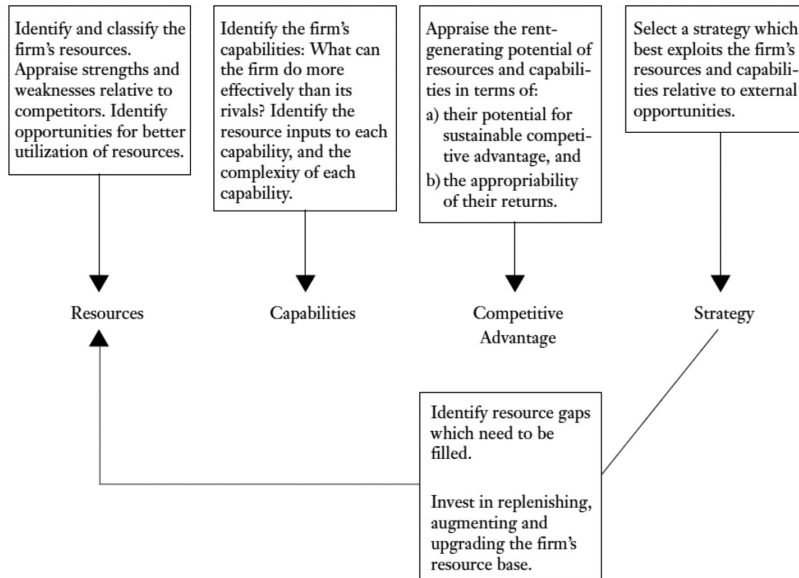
Identify and classify the firm's resources. Appraise strengths and weaknesses relative to competitors. Identify opportunities for better utilization of resources.

Identify the firm's capabilities: What can the firm do more effectively than its rivals? Identify the resource inputs to each capability, and the complexity of each capability.

Appraise the rent-generating potential of resources and capabilities in terms of:
a) their potential for sustainable competitive advantage, and
b) the appropriability of their returns.

Select a strategy which best exploits the firm's resources and capabilities relative to external opportunities.

Resources

Capabilities

Competitive Advantage

Strategy

Identify resource gaps which need to be filled.

Invest in replenishing, augmenting and upgrading the firm's resource base.